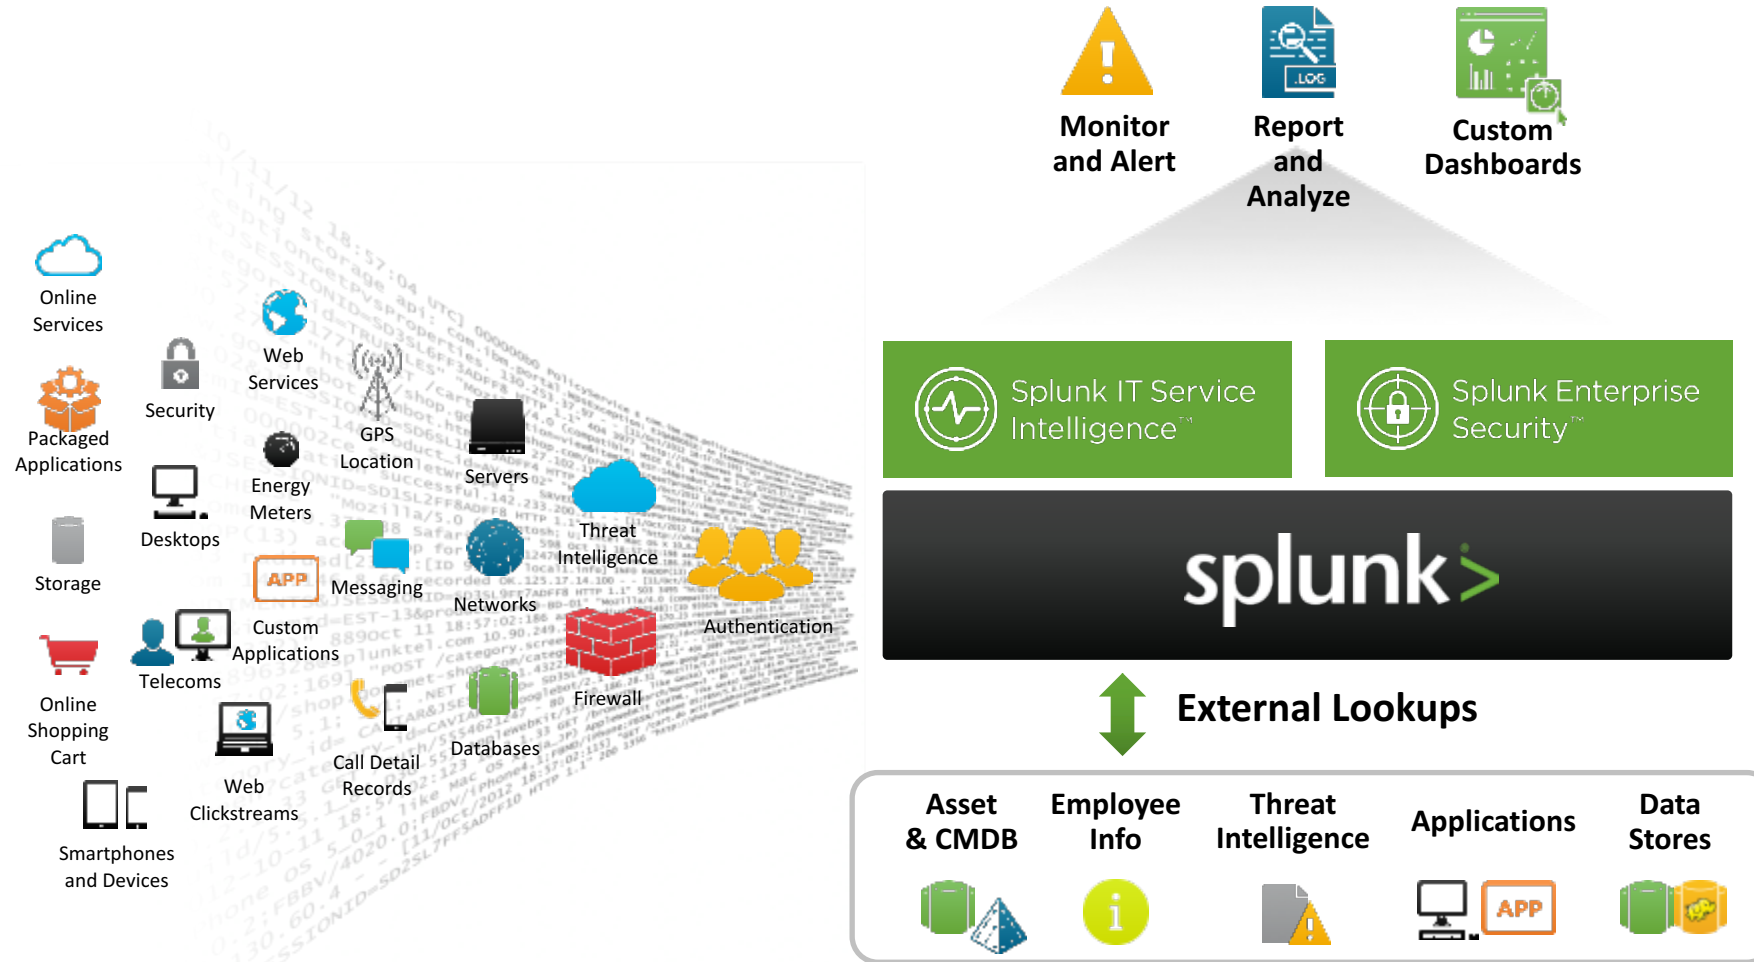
Monitor and Alert

Report and Analyze

Custom Dashboards

Splunk IT Service Intelligence™

Splunk Enterprise Security™

splunk>

External Lookups

Asset & CMDB

Employee Info

Threat Intelligence

Applications

Data Stores

APP

APP

Online Services

Packaged Applications

Security

Web Services

GPS Location

Servers

Energy Meters

Desktops

Storage

APP

Custom Applications

Messaging

Networks

Threat Intelligence

Authentication

Online Shopping Cart

Telecoms

Firewall

Databases

Call Detail Records

Web Clickstreams

Smartphones and Devices

.LOG